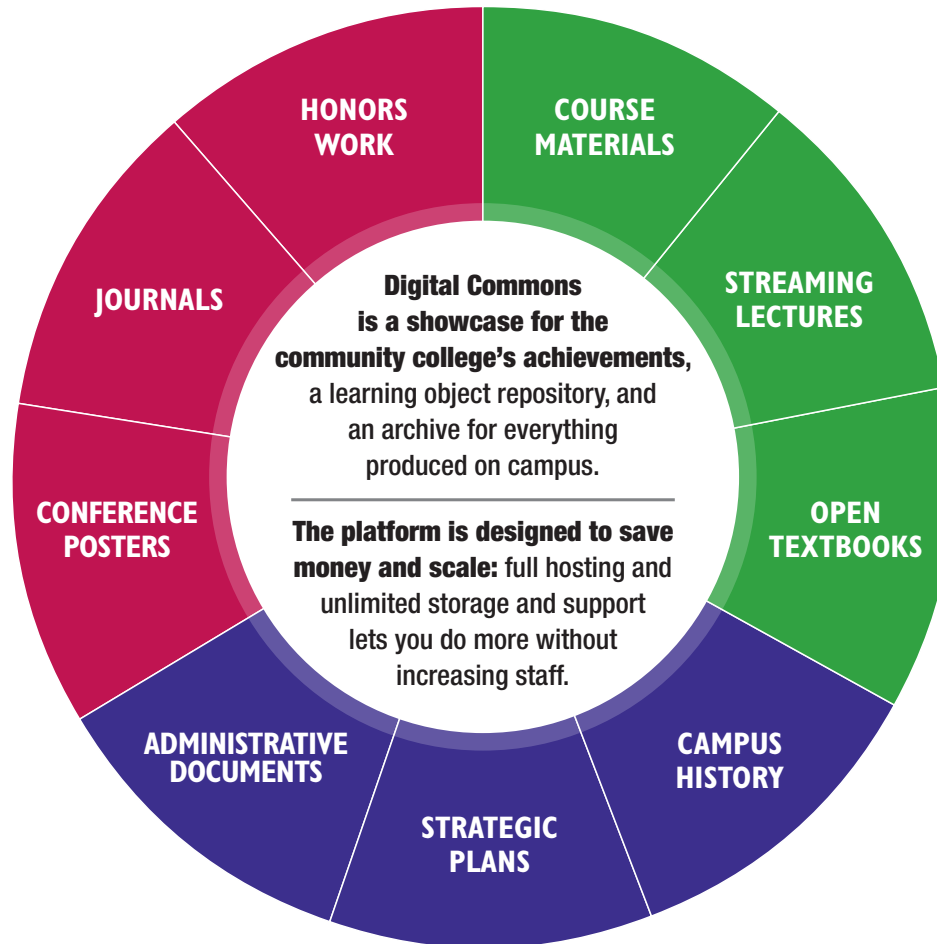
HONORS WORK

COURSE MATERIALS

STREAMING LECTURES

OPEN TEXTBOOKS

CAMPUS HISTORY

STRATEGIC PLANS

ADMINISTRATIVE DOCUMENTS

CONFERENCE POSTERS

JOURNALS

**Digital Commons is a showcase for the community college's achievements,** a learning object repository, and an archive for everything produced on campus.

**The platform is designed to save money and scale:** full hosting and unlimited storage and support lets you do more without increasing staff.